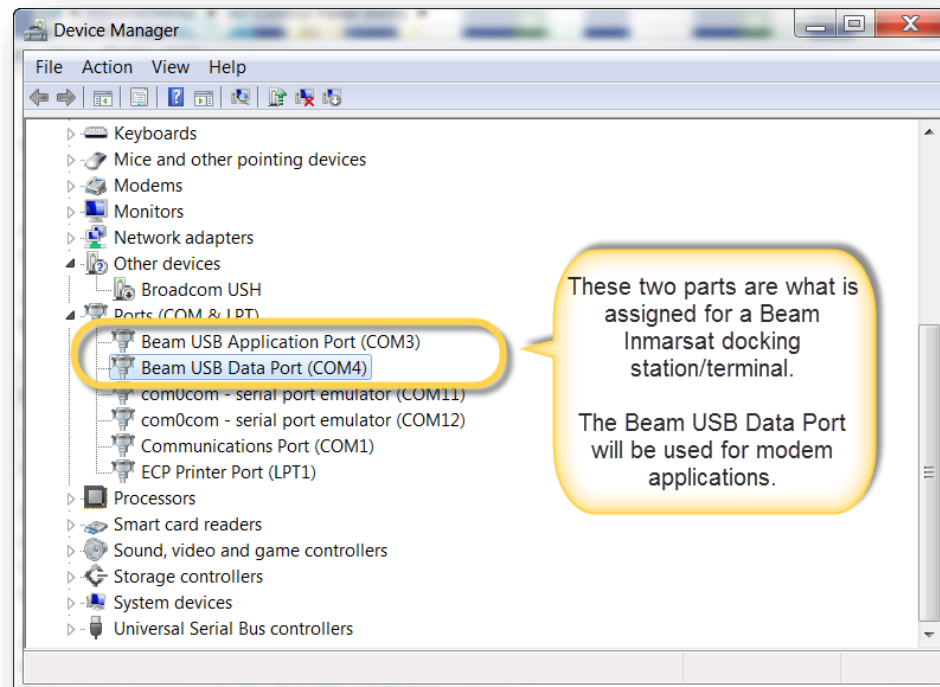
Device Manager

File Action View Help

Keyboards
Mice and other pointing devices
Modems
Monitors
Network adapters
Other devices
Broadcom USH
Ports (COM & LPT)
Beam USB Application Port (COM3)
Beam USB Data Port (COM4)
com0com - serial port emulator (COM11)
com0com - serial port emulator (COM12)
Communications Port (COM1)
ECP Printer Port (LPT1)
Processors
Smart card readers
Sound, video and game controllers
Storage controllers
System devices
Universal Serial Bus controllers

These two parts are what is assigned for a Beam Inmarsat docking station/terminal.

The Beam USB Data Port will be used for modem applications.